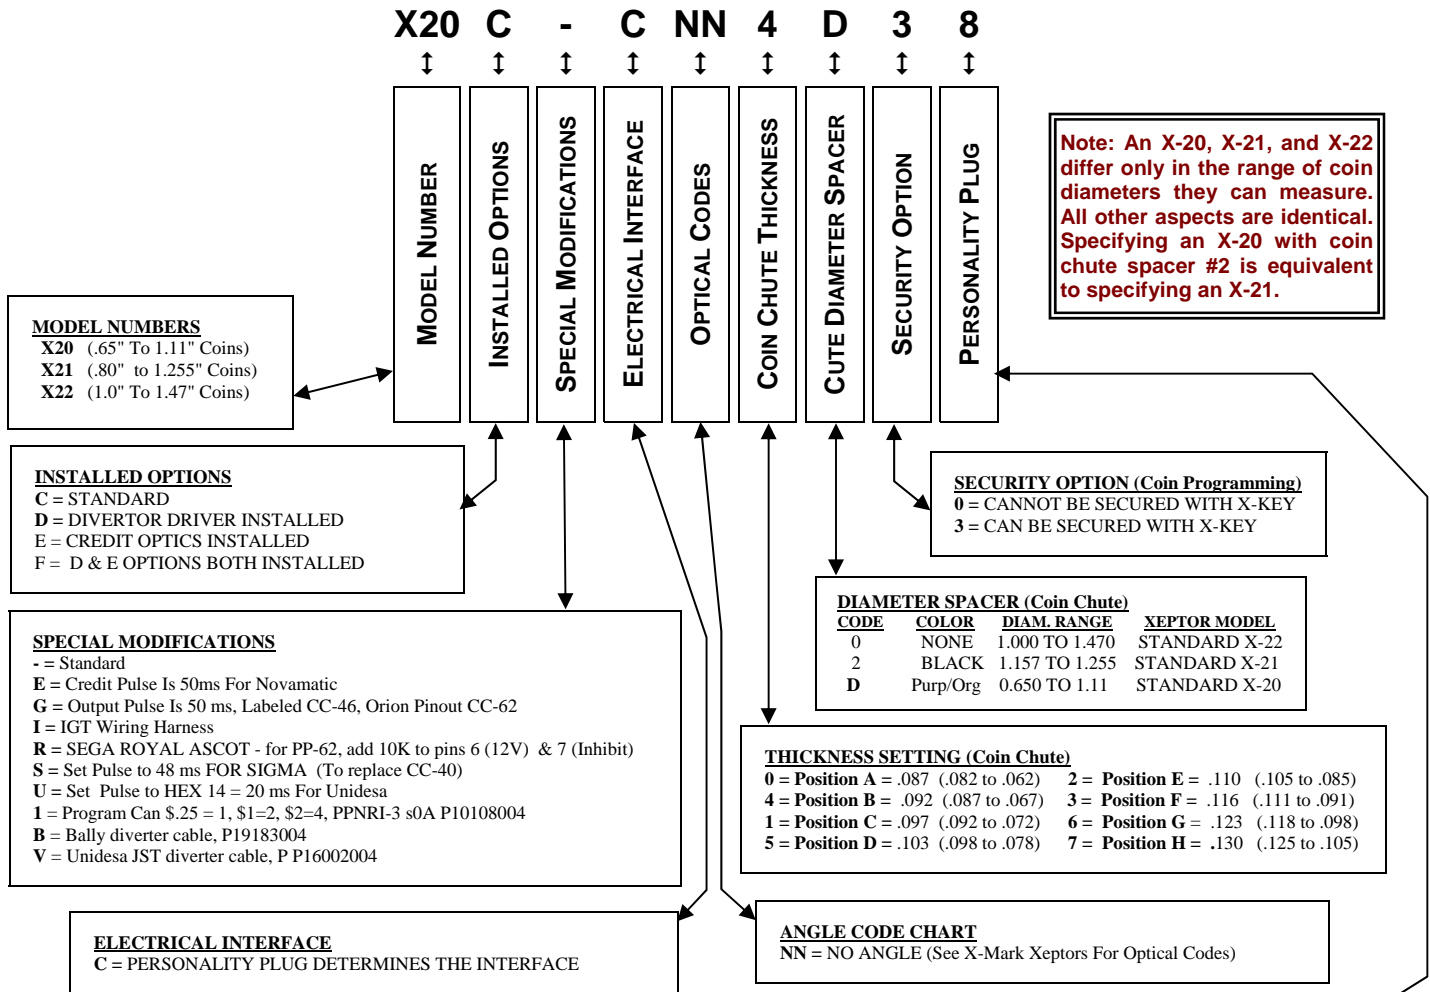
X20 C - C NN 4 D 3 8

MODEL NUMBER

INSTALLED OPTIONS

SPECIAL MODIFICATIONS

ELECTRICAL INTERFACE

OPTICAL CODES

COIN CHUTE THICKNESS

CUTE DIAMETER SPACER

SECURITY OPTION

PERSONALITY PLUG

Note: An X-20, X-21, and X-22 differ only in the range of coin diameters they can measure. All other aspects are identical. Specifying an X-20 with coin chute spacer #2 is equivalent to specifying an X-21.

MODEL NUMBERS
X20 (.65" To 1.11" Coins)
X21 (.80" to 1.255" Coins)
X22 (1.0" To 1.47" Coins)

INSTALLED OPTIONS
C = STANDARD
D = DIVERTOR DRIVER INSTALLED
E = CREDIT OPTICS INSTALLED
F = D & E OPTIONS BOTH INSTALLED

SECURITY OPTION (Coin Programming)
0 = CANNOT BE SECURED WITH X-KEY
3 = CAN BE SECURED WITH X-KEY

DIAMETER SPACER (Coin Chute)

| CODE | COLOR | DIAM. RANGE | XEPTOR MODEL |
|---|---|---|---|
| 0 | NONE | 1.000 TO 1.470 | STANDARD X-22 |
| 2 | BLACK | 1.157 TO 1.255 | STANDARD X-21 |
| D | Purp/Org | 0.650 TO 1.11 | STANDARD X-20 |

SPECIAL MODIFICATIONS
- = Standard
E = Credit Pulse Is 50ms For Novamatic
G = Output Pulse Is 50 ms, Labeled CC-46, Orion Pinout CC-62
I = IGT Wiring Harness
R = SEGA ROYAL ASCOT - for PP-62, add 10K to pins 6 (12V) & 7 (Inhibit)
S = Set Pulse to 48 ms FOR SIGMA (To replace CC-40)
U = Set Pulse to HEX 14 = 20 ms For Unidesa
1 = Program Can $.25 = 1, $1=2, $2=4, PPNRI-3 s0A P10108004
B = Bally diverter cable, P19183004
V = Unidesa JST diverter cable, P P16002004

THICKNESS SETTING (Coin Chute)
0 = Position A = .087 (.082 to .062) 2 = Position E = .110 (.105 to .085)
4 = Position B = .092 (.087 to .067) 3 = Position F = .116 (.111 to .091)
1 = Position C = .097 (.092 to .072) 6 = Position G = .123 (.118 to .098)
5 = Position D = .103 (.098 to .078) 7 = Position H = .130 (.125 to .105)

ELECTRICAL INTERFACE
C = PERSONALITY PLUG DETERMINES THE INTERFACE

ANGLE CODE CHART
NN = NO ANGLE (See X-Mark Xeptors For Optical Codes)